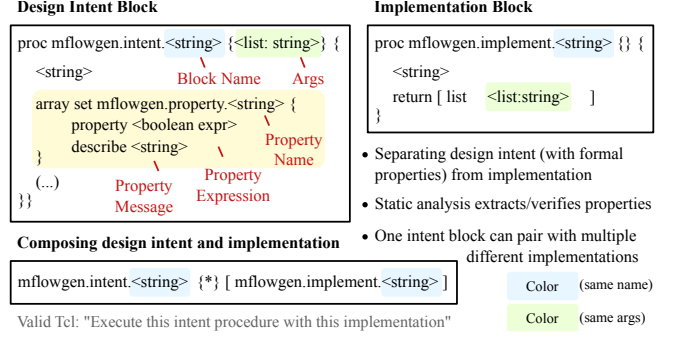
Design Intent Block

proc mflowgen.intent.<string> {<list: string>} {
<string>
array set mflowgen.property.<string> {
property <boolean expr>
describe <string>
}
(...)
}}

Block Name
Args
Property Name
Property Expression
Property Message

Implementation Block

proc mflowgen.implement.<string> {} {
<string>
return [ list <list:string> ]
}

• Separating design intent (with formal properties) from implementation
• Static analysis extracts/verifies properties
• One intent block can pair with multiple different implementations

Composing design intent and implementation

mflowgen.intent.<string> {*} [ mflowgen.implement.<string> ]

Valid Tcl: "Execute this intent procedure with this implementation"

Color (same name)
Color (same args)